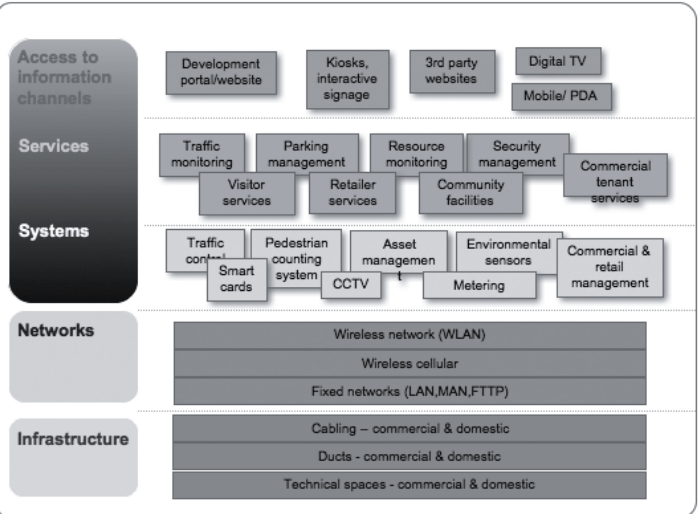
Access to information channels

Development portal/website

Kiosks, interactive signage

3rd party websites

Digital TV

Mobile/ PDA

Services

Traffic monitoring

Parking management

Resource monitoring

Security management

Commercial tenant services

Visitor services

Retailer services

Community facilities

Systems

Traffic control

Pedestrian counting system

Asset managemen t

Environmental sensors

Commercial & retail management

Smart cards

CCTV

Metering

Networks

Wireless network (WLAN)

Wireless cellular

Fixed networks (LAN,MAN,FTTP)

Infrastructure

Cabling – commercial & domestic

Ducts - commercial & domestic

Technical spaces - commercial & domestic